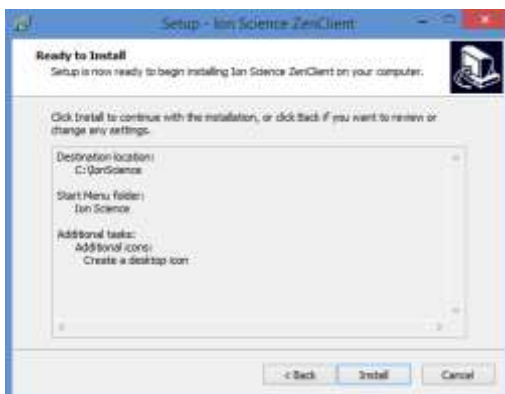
Setup - Ion Science ZenClient

Ready to Install
Setup is now ready to begin installing Ion Science ZenClient on your computer.

Click Install to continue with the installation, or click Back if you want to review or change any settings.

Destination location:
C:\IonScience

Start Menu folder:
Ion Science

Additional tasks:
Additional icons:
Create a desktop icon

< Back
Install
Cancel